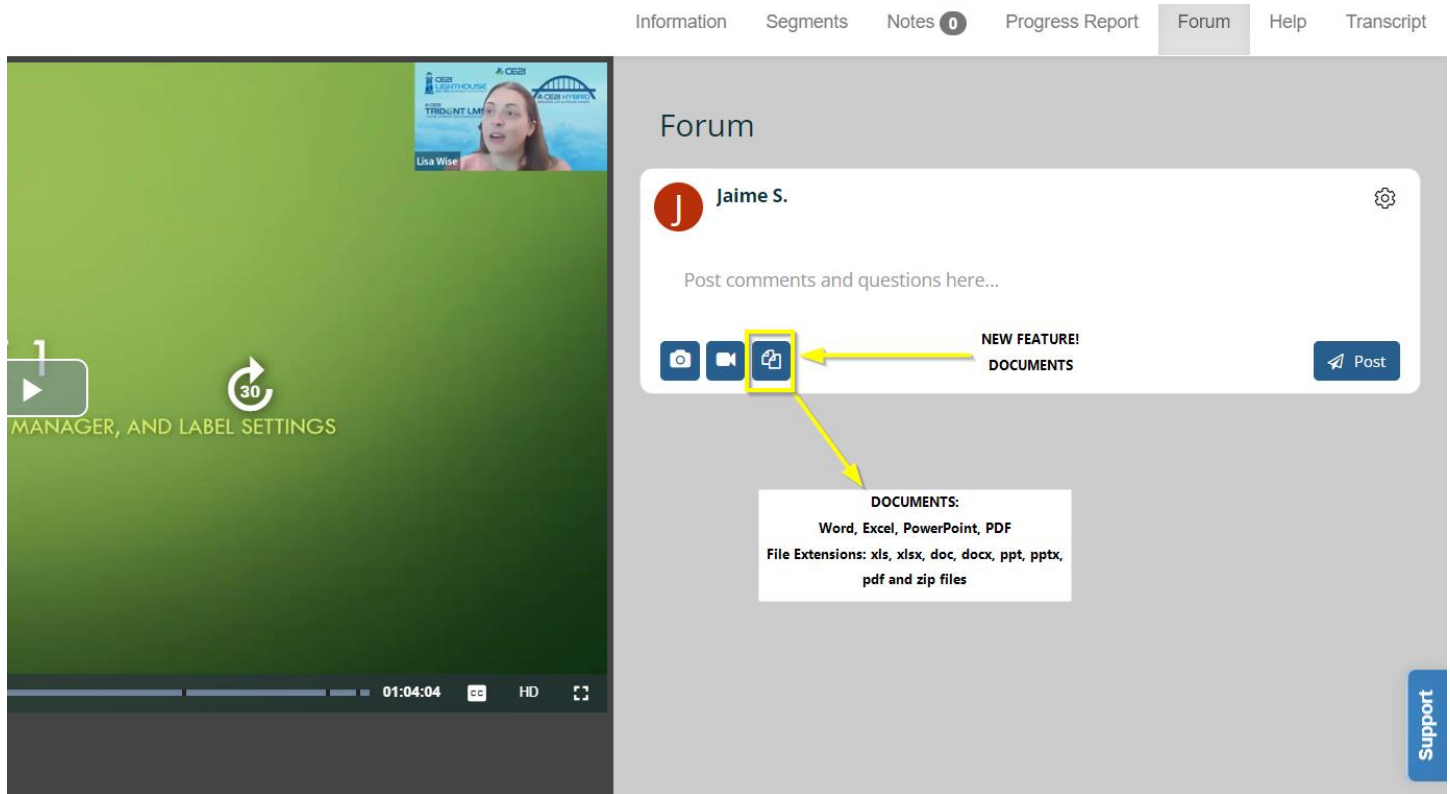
Information Segments Notes 0 Progress Report Forum Help Transcript

CE21 LIGHTHOUSE
CE21
CE21 HYBRID
CE21 TRIDENT LMS
Lisa Wise

30

MANAGER, AND LABEL SETTINGS

01:04:04 CC HD

Forum

J Jaime S.

Post comments and questions here...

NEW FEATURE!
DOCUMENTS

Post

DOCUMENTS:
Word, Excel, PowerPoint, PDF
File Extensions: xls, xlsx, doc, docx, ppt, pptx, pdf and zip files

Support